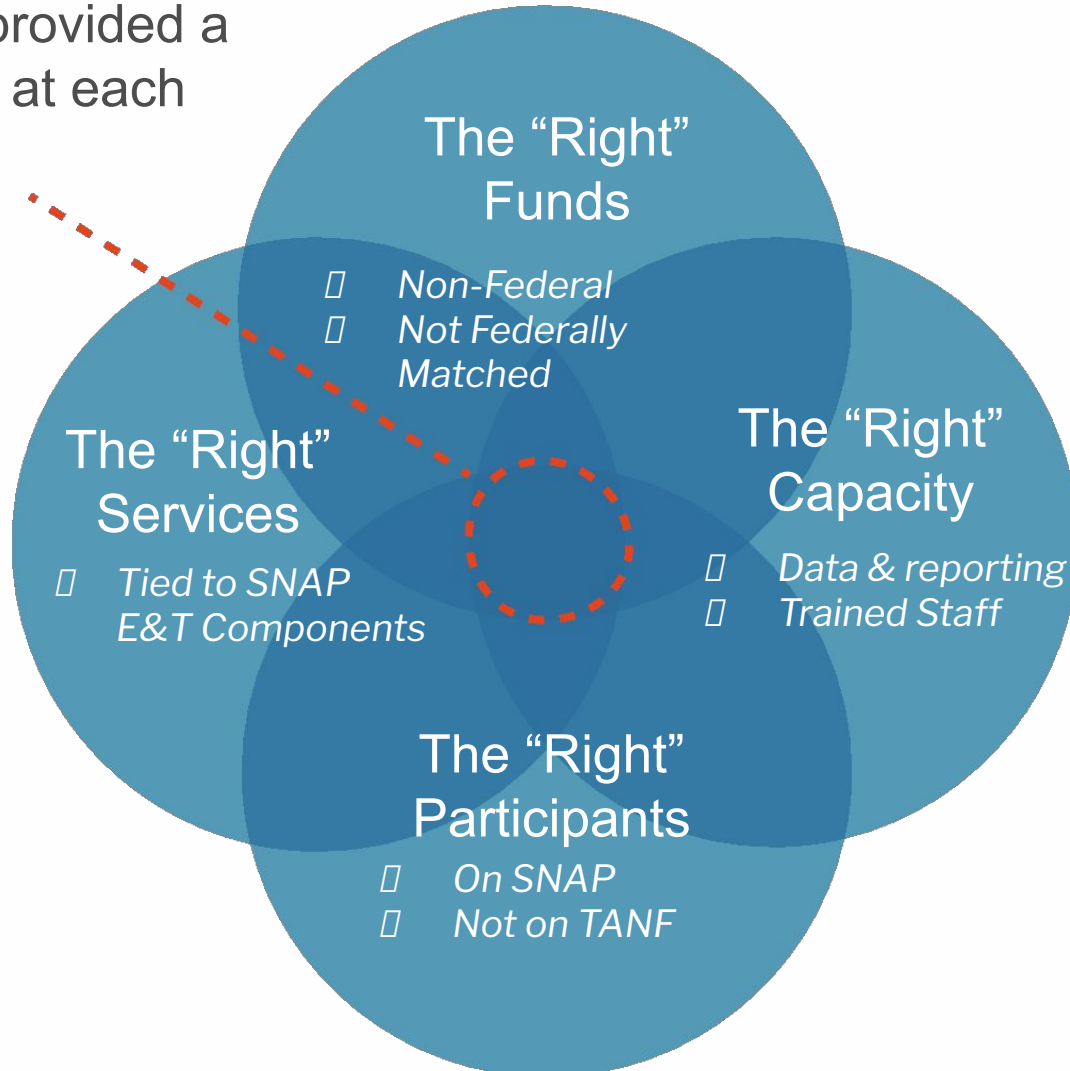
rovided a
at each

The “Right” Funds

 Non-Federal
 Not Federally Matched

The “Right” Services

 Tied to SNAP E&T Components

The “Right” Capacity

 Data & reporting
 Trained Staff

The “Right” Participants

 On SNAP
 Not on TANF